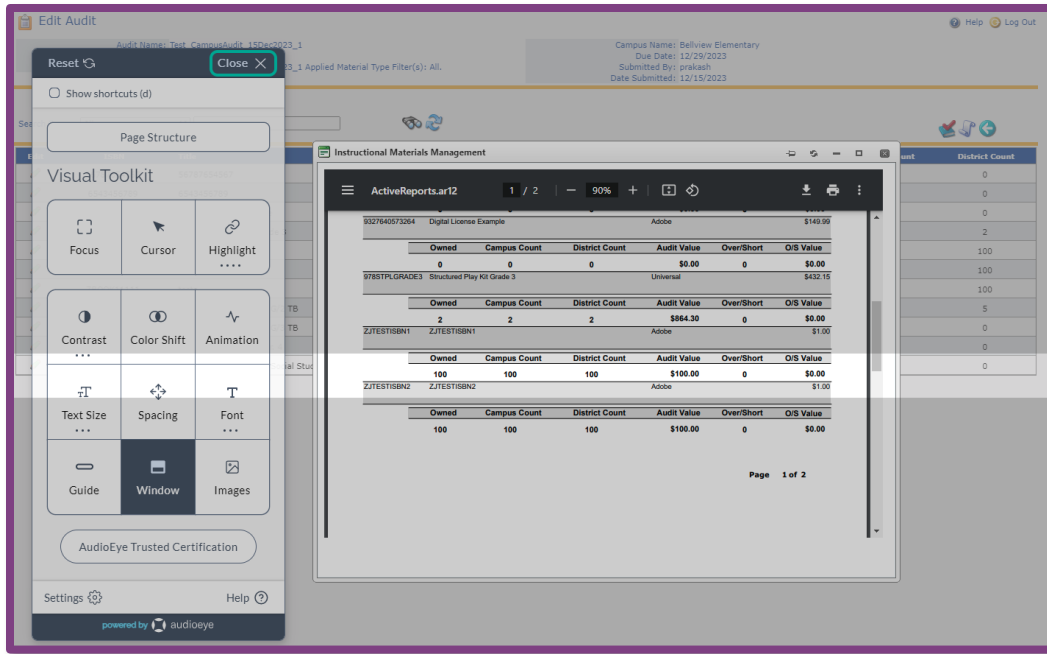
Edit Audit

Help Log Out

Audit Name: Test_CampusAudit_15Dec2023_1
23_1 Applied Material Type Filter(s): All.

Campus Name: Bellview Elementary
Due Date: 12/29/2023
Submitted By: prakash
Date Submitted: 12/15/2023

Reset
Close

Show shortcuts (d)

Page Structure

Visual Toolkit

Focus
Cursor
Highlight
Contrast
Color Shift
Animation
Text Size
Spacing
Font
Guide
Window
Images

AudioEye Trusted Certification

Settings
Help

powered by audioeye

Instructional Materials Management

ActiveReports.ar12
1 / 2
90%

9327640573264 Digital License Example Adobe $149.99

| Owned | Campus Count | District Count | Audit Value | Over/Short | O/S Value |
|---|---|---|---|---|---|
| 0 | 0 | 0 | $0.00 | 0 | $0.00 |

978STPLGRADE3 Structured Play Kit Grade 3 Universal $432.15

| Owned | Campus Count | District Count | Audit Value | Over/Short | O/S Value |
|---|---|---|---|---|---|
| 2 | 2 | 2 | $864.30 | 0 | $0.00 |

ZJTESTISBN1 ZJTESTISBN1 Adobe $1.00

| Owned | Campus Count | District Count | Audit Value | Over/Short | O/S Value |
|---|---|---|---|---|---|
| 100 | 100 | 100 | $100.00 | 0 | $0.00 |

ZJTESTISBN2 ZJTESTISBN2 Adobe $1.00

| Owned | Campus Count | District Count | Audit Value | Over/Short | O/S Value |
|---|---|---|---|---|---|
| 100 | 100 | 100 | $100.00 | 0 | $0.00 |

Page 1 of 2

unt
District Count
0
0
0
2
100
100
100
5
0
0
0

TB
TB
ial Stu